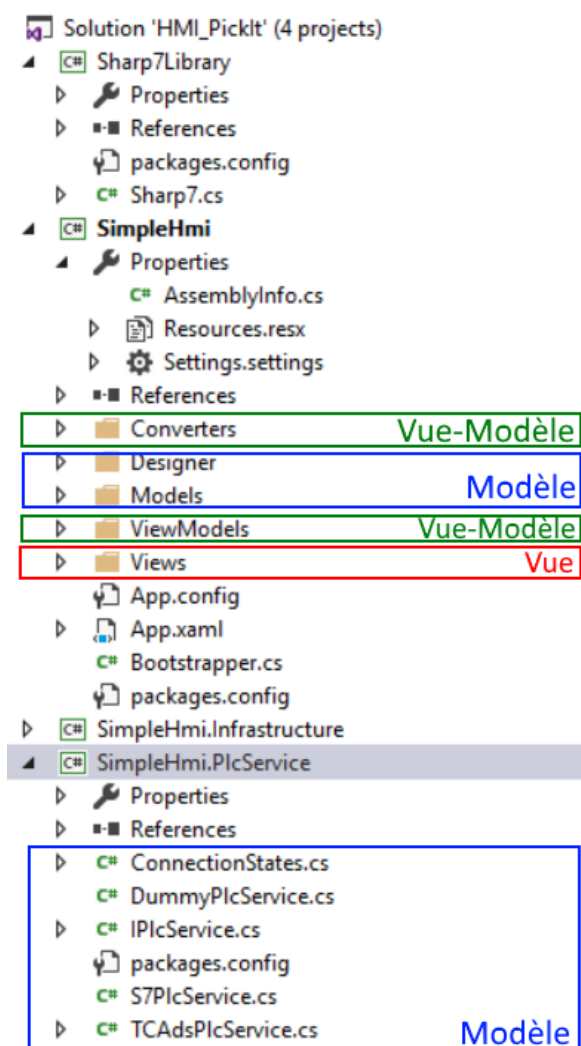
Solution 'HMI_PickIt' (4 projects)
C# Sharp7Library
Properties
References
packages.config
C# Sharp7.cs
C# SimpleHmi
Properties
C# AssemblyInfo.cs
Resources.resx
Settings.settings
References
Converters
Vue-Modèle
Designer
Models
Modèle
ViewModels
Vue-Modèle
Views
Vue
App.config
App.xaml
C# Bootstrapper.cs
packages.config
C# SimpleHmi.Infrastructure
C# SimpleHmi.PlcService
Properties
References
C# ConnectionStates.cs
C# DummyPlcService.cs
C# IPlcService.cs
packages.config
C# S7PlcService.cs
C# TCAdsPlcService.cs
Modèle